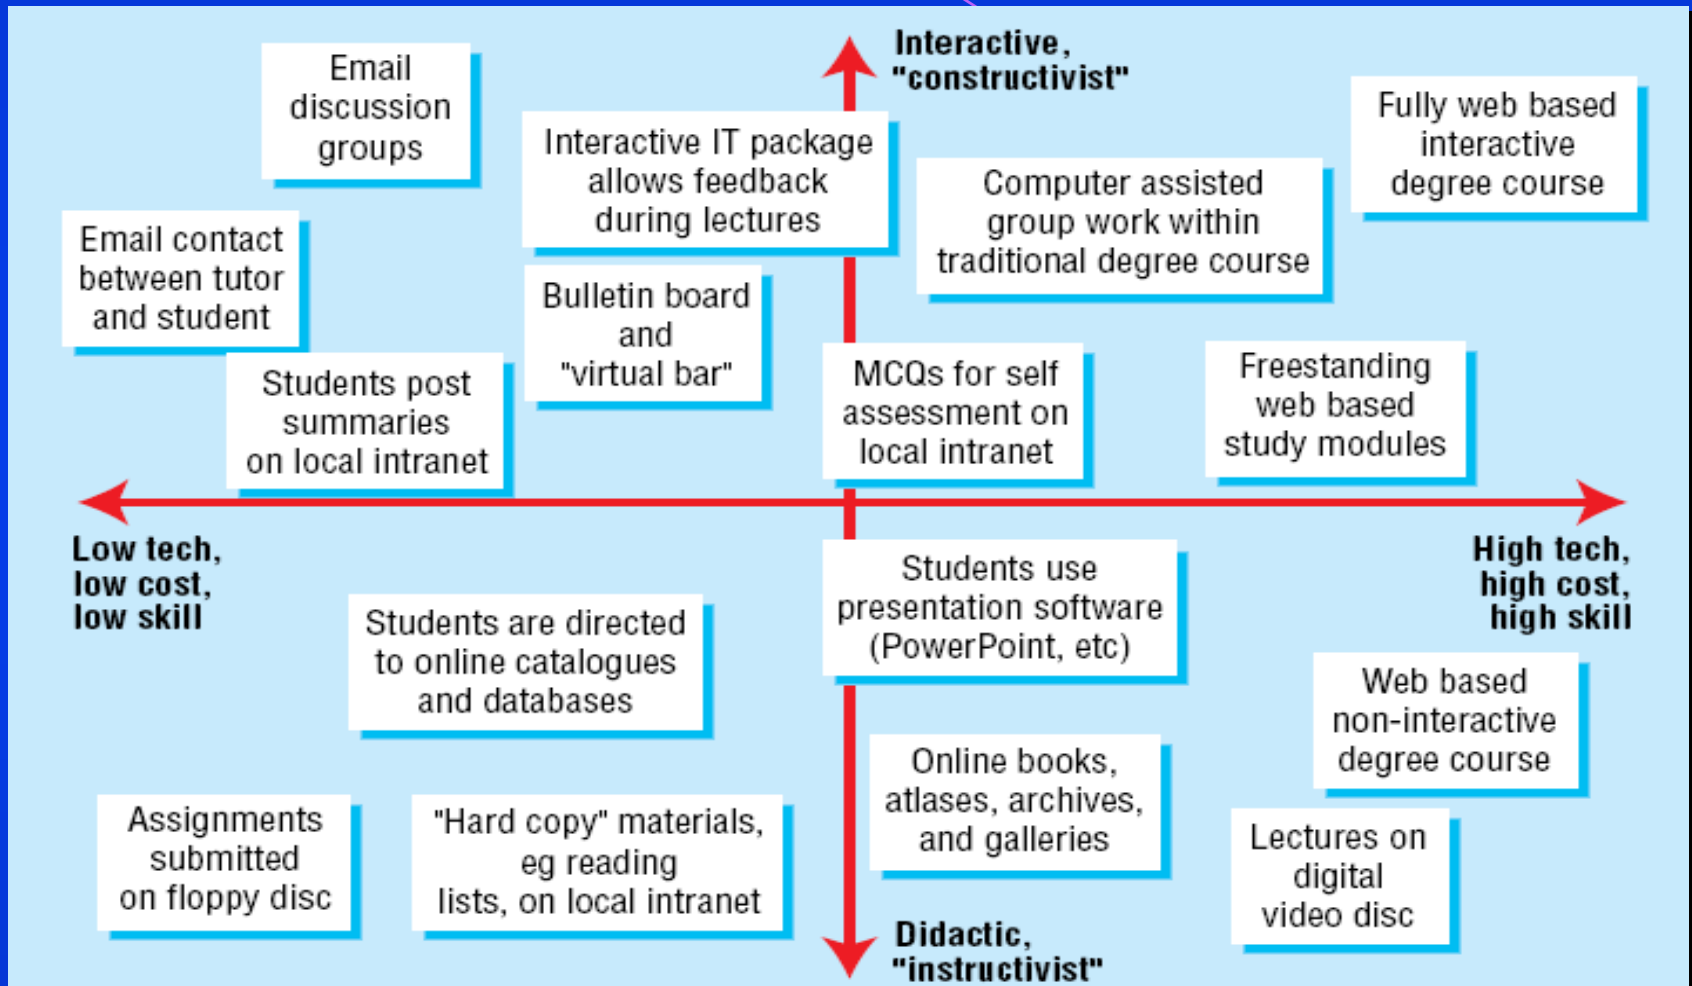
Interactive, "constructivist"

Email discussion groups

Interactive IT package allows feedback during lectures

Fully web based interactive degree course

Computer assisted group work within traditional degree course

Email contact between tutor and student

Bulletin board and "virtual bar"

Students post summaries on local intranet

MCQs for self assessment on local intranet

Freestanding web based study modules

Low tech, low cost, low skill

High tech, high cost, high skill

Students use presentation software (PowerPoint, etc)

Students are directed to online catalogues and databases

Web based non-interactive degree course

Online books, atlases, archives, and galleries

Assignments submitted on floppy disc

"Hard copy" materials, eg reading lists, on local intranet

Lectures on digital video disc

Didactic, "instructivist"